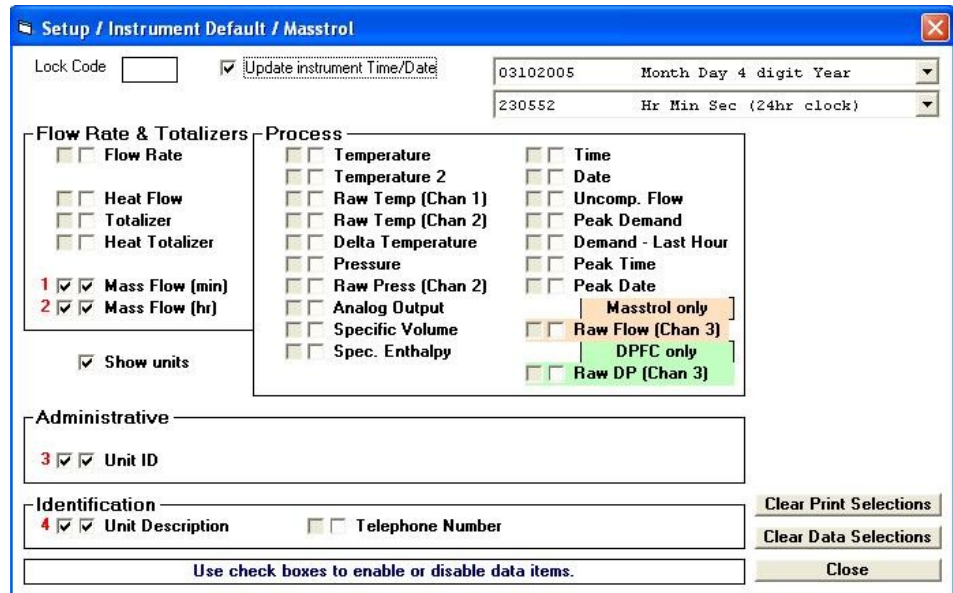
Setup / Instrument Default / Masstrol

Lock Code

Update instrument Time/Date

03102005 Month Day 4 digit Year

230552 Hr Min Sec (24hr clock)

Flow Rate & Totalizers

Flow Rate

Heat Flow

Totalizer

Heat Totalizer

1 Mass Flow (min)

2 Mass Flow (hr)

Show units

Process

Temperature

Temperature 2

Raw Temp (Chan 1)

Raw Temp (Chan 2)

Delta Temperature

Pressure

Raw Press (Chan 2)

Analog Output

Specific Volume

Spec. Enthalpy

Time

Date

Uncomp. Flow

Peak Demand

Demand - Last Hour

Peak Time

Peak Date

Masstrol only

Raw Flow (Chan 3)

DPFC only

Raw DP (Chan 3)

Administrative

3 Unit ID

Identification

4 Unit Description

Telephone Number

Clear Print Selections

Clear Data Selections

Use check boxes to enable or disable data items.

Close